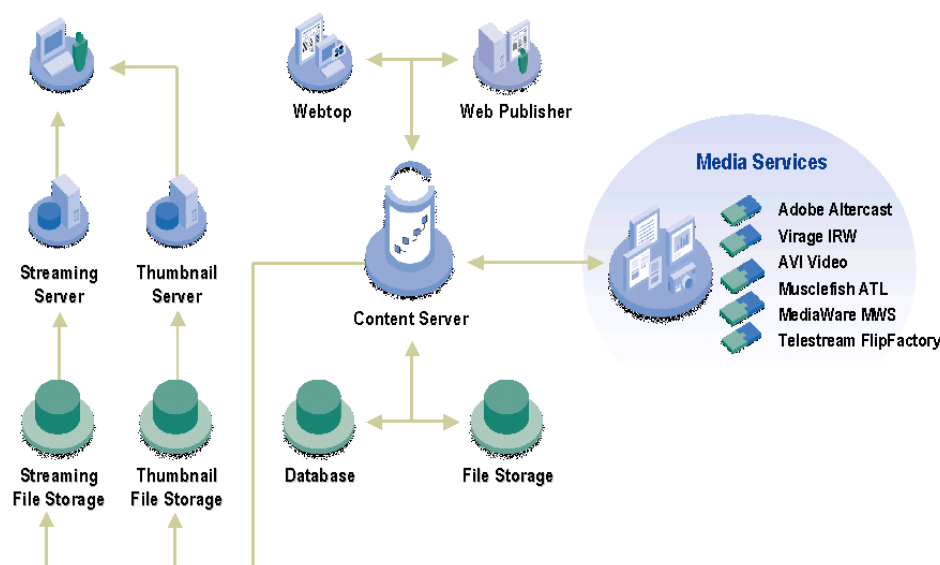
Webtop

Web Publisher

Media Services

Adobe Altercast
Virage IRW
AVI Video
Musclefish ATL
MediaWare MWS
Telestream FlipFactory

Streaming Server

Thumbnail Server

Content Server

Database

File Storage

Streaming File Storage

Thumbnail File Storage